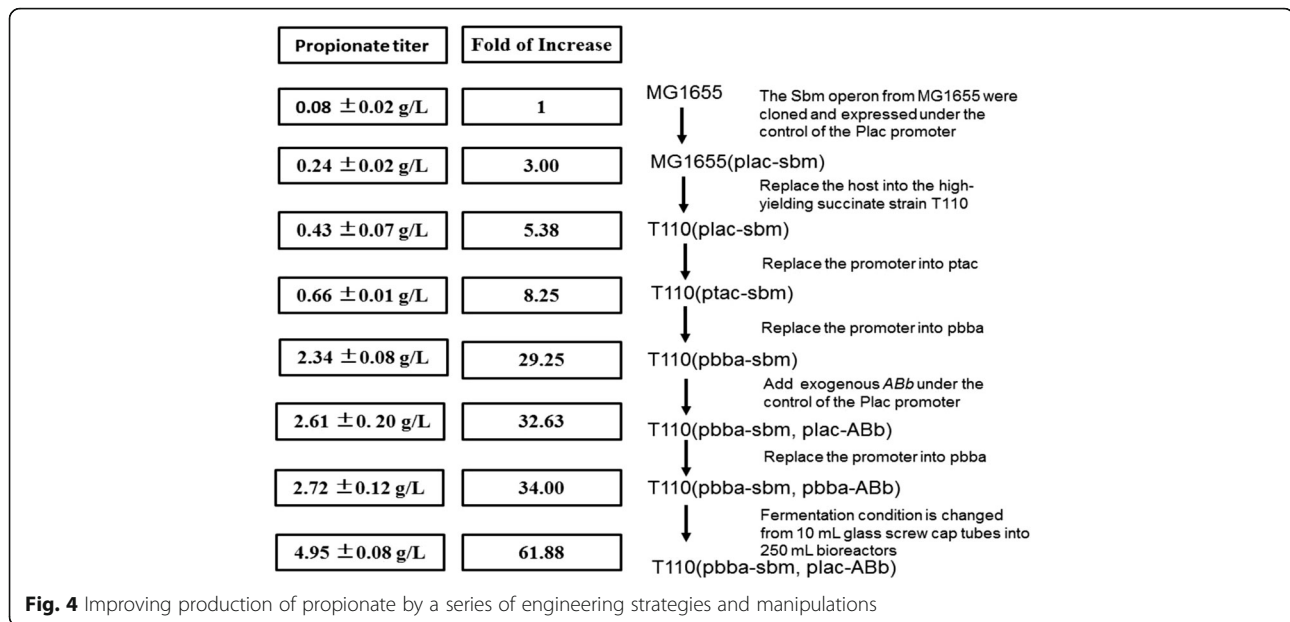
| Propionate titer | Fold of Increase |
|---|---|
| 0.08 ±0.02 g/L | 1 |
| 0.24 ±0.02 g/L | 3.00 |
| 0.43 ±0.07 g/L | 5.38 |
| 0.66 ±0.01 g/L | 8.25 |
| 2.34 ±0.08 g/L | 29.25 |
| 2.61 ±0. 20 g/L | 32.63 |
| 2.72 ±0.12 g/L | 34.00 |
| 4.95 ±0.08 g/L | 61.88 |

MG1655

The Sbm operon from MG1655 were cloned and expressed under the control of the Plac promoter

MG1655(plac-sbm)

Replace the host into the high-yielding succinate strain T110

T110(plac-sbm)

Replace the promoter into ptac

T110(ptac-sbm)

Replace the promoter into pbba

T110(pbba-sbm)

Add exogenous ABb under the control of the Plac promoter

T110(pbba-sbm, plac-ABb)

Replace the promoter into pbba

T110(pbba-sbm, pbba-ABb)

Fermentation condition is changed from 10 mL glass screw cap tubes into 250 mL bioreactors

T110(pbba-sbm, plac-ABb)

Fig. 4 Improving production of propionate by a series of engineering strategies and manipulations